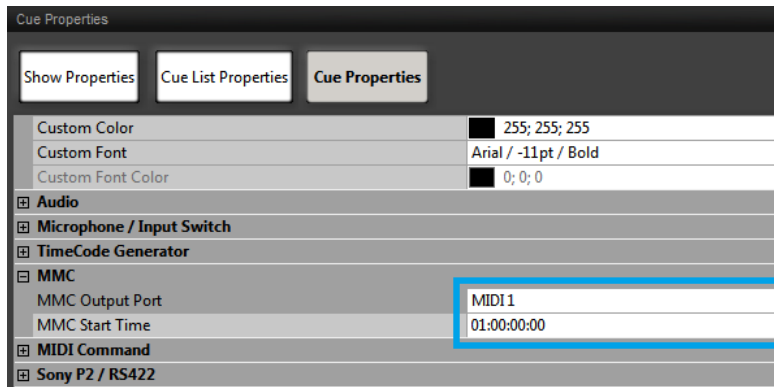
Cue Properties

Show Properties

Cue List Properties

Cue Properties

| | |
|---|---|
| Custom Color | 255; 255; 255 |
| Custom Font | Arial / -11pt / Bold |
| Custom Font Color | 0; 0; 0 |
| ⊞ Audio | |
| ⊞ Microphone / Input Switch | |
| ⊞ TimeCode Generator | |
| ⊟ MMC | |
| MMC Output Port | MIDI 1 |
| MMC Start Time | 01:00:00:00 |
| ⊞ MIDI Command | |
| ⊞ Sony P2 / RS422 | |